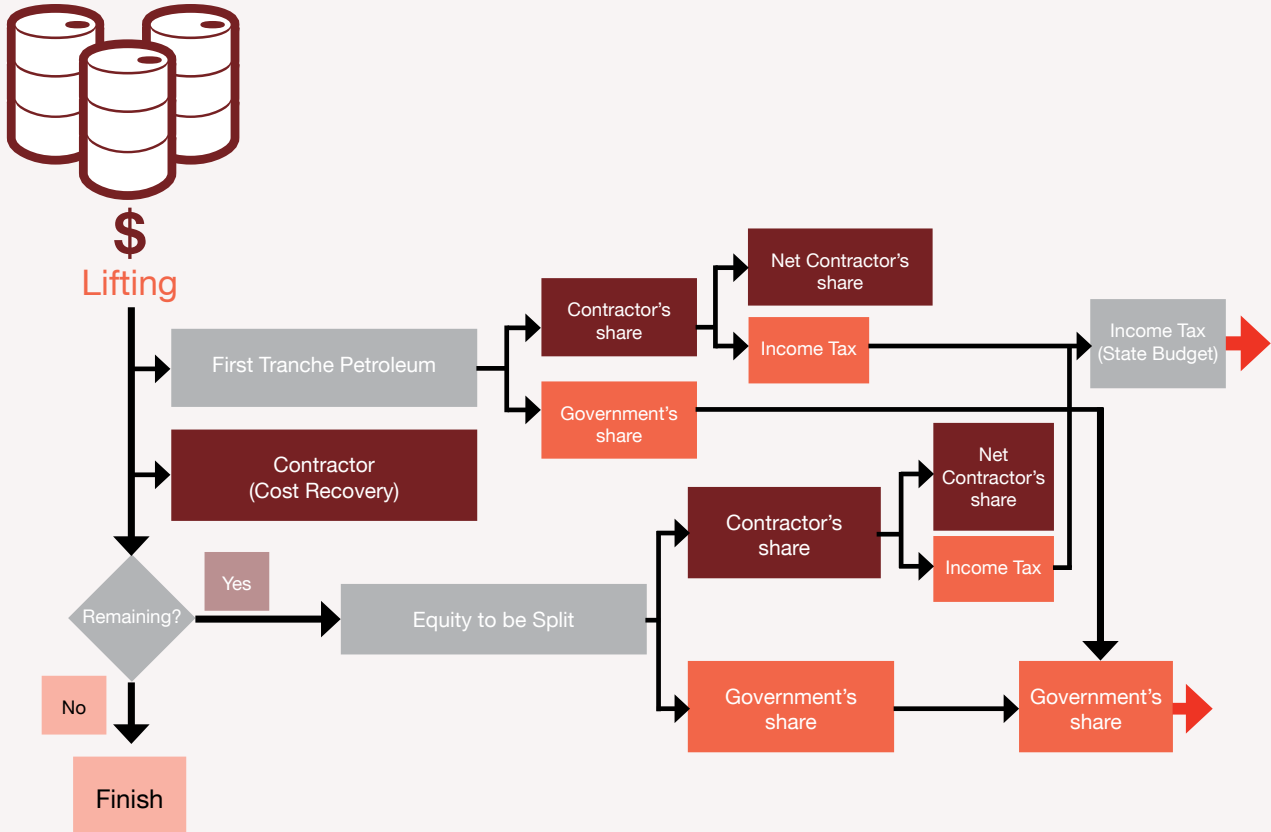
$

Lifting

First Tranche Petroleum

Contractor's share

Net Contractor's share

Income Tax

Income Tax (State Budget)

Government's share

Contractor (Cost Recovery)

Net Contractor's share

Contractor's share

Income Tax

Remaining?

Yes

Equity to be Split

No

Government's share

Government's share

Finish